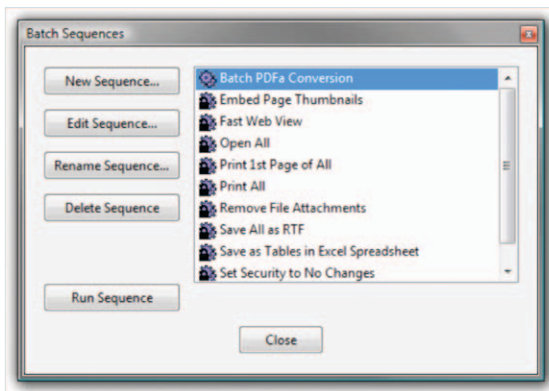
Batch Sequences

New Sequence...

Edit Sequence...

Rename Sequence...

Delete Sequence

Run Sequence

Batch PDFa Conversion
Embed Page Thumbnails
Fast Web View
Open All
Print 1st Page of All
Print All
Remove File Attachments
Save All as RTF
Save as Tables in Excel Spreadsheet
Set Security to No Changes

Close